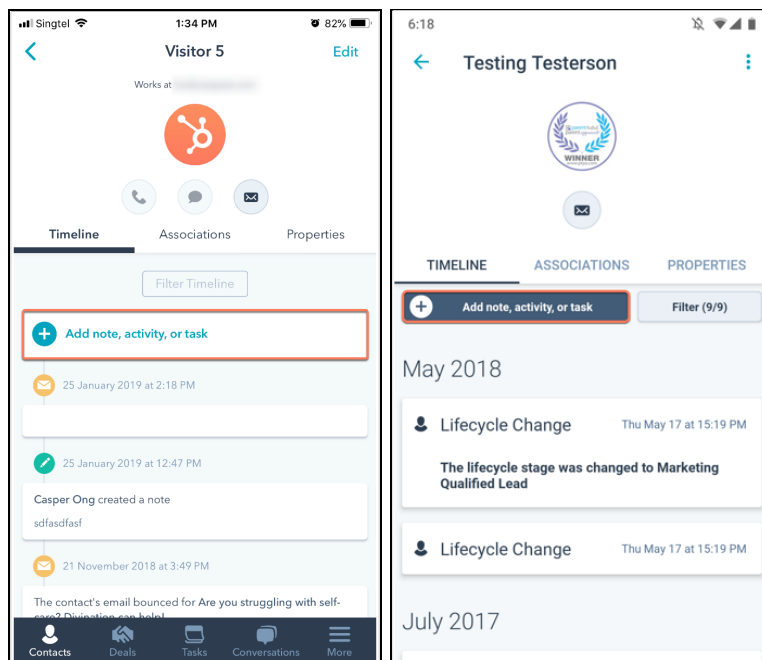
Singtel 1:34 PM 82%

Visitor 5

Edit

Works at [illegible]

Timeline Associations Properties

Filter Timeline

Add note, activity, or task

25 January 2019 at 2:18 PM

25 January 2019 at 12:47 PM

Casper Ong created a note

sdfasdfasf

21 November 2018 at 3:49 PM

The contact's email bounced for Are you struggling with self-care? Divination can help!

Contacts Deals Tasks Conversations More

6:18

Testing Testerson

WINNER

TIMELINE ASSOCIATIONS PROPERTIES

Add note, activity, or task

Filter (9/9)

May 2018

Lifecycle Change

Thu May 17 at 15:19 PM

The lifecycle stage was changed to Marketing Qualified Lead

Lifecycle Change

Thu May 17 at 15:19 PM

July 2017